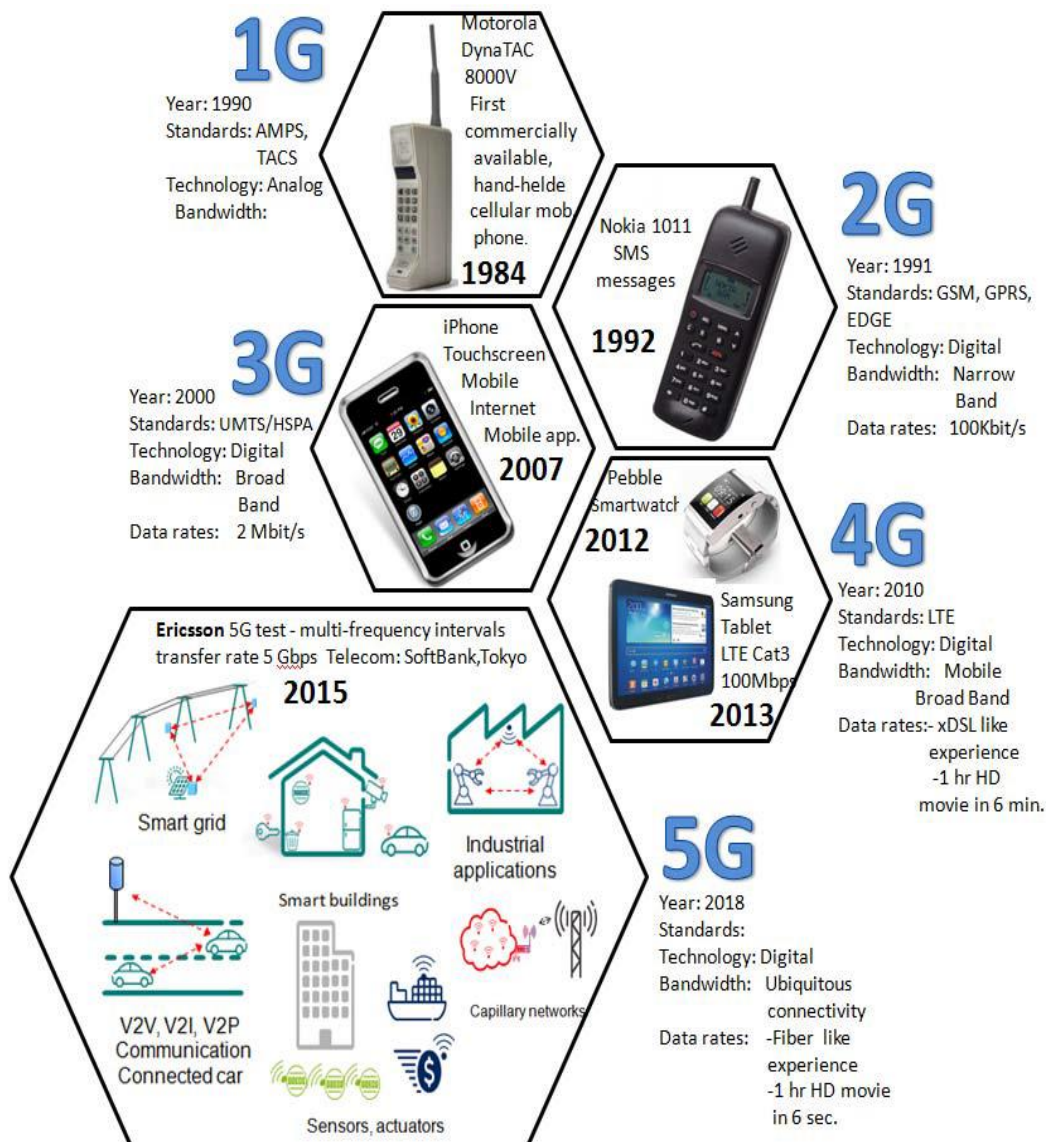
1G

Year: 1990
Standards: AMPS, TACS
Technology: Analog
Bandwidth:

Motorola DynaTAC 8000V
First commercially available, hand-helde cellular mob phone.
1984

Nokia 1011
SMS messages
1992

2G

Year: 1991
Standards: GSM, GPRS, EDGE
Technology: Digital
Bandwidth: Narrow Band
Data rates: 100Kbit/s

3G

Year: 2000
Standards: UMTS/HSPA
Technology: Digital
Bandwidth: Broad Band
Data rates: 2 Mbit/s

iPhone
Touchscreen
Mobile Internet
Mobile app.
2007

Pebble Smartwatch
2012

Samsung Tablet
LTE Cat3
100Mbps
2013

4G

Year: 2010
Standards: LTE
Technology: Digital
Bandwidth: Mobile Broad Band
Data rates:- xDSL like experience
-1 hr HD movie in 6 min.

Ericsson 5G test - multi-frequency intervals transfer rate 5 Gbps Telecom: SoftBank,Tokyo
2015

Smart grid
Industrial applications
Smart buildings
V2V, V2I, V2P Communication Connected car
Capillary networks
Sensors, actuators

5G

Year: 2018
Standards:
Technology: Digital
Bandwidth: Ubiquitous connectivity
Data rates: -Fiber like experience
-1 hr HD movie in 6 sec.